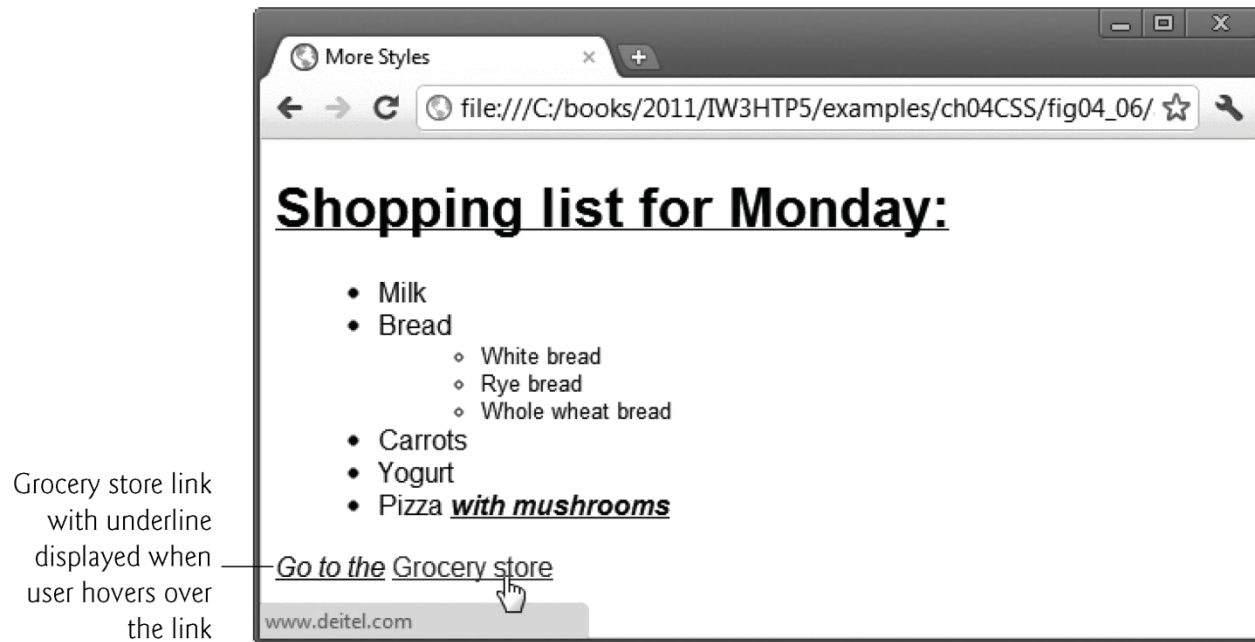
More Styles

file:///C:/books/2011/IW3HTP5/examples/ch04CSS/fig04_06/

Shopping list for Monday:

- Milk
- Bread
  - White bread
  - Rye bread
  - Whole wheat bread
- Carrots
- Yogurt
- Pizza ***with mushrooms***

Grocery store link with underline displayed when user hovers over the link

*Go to the* Grocery store

www.deitel.com